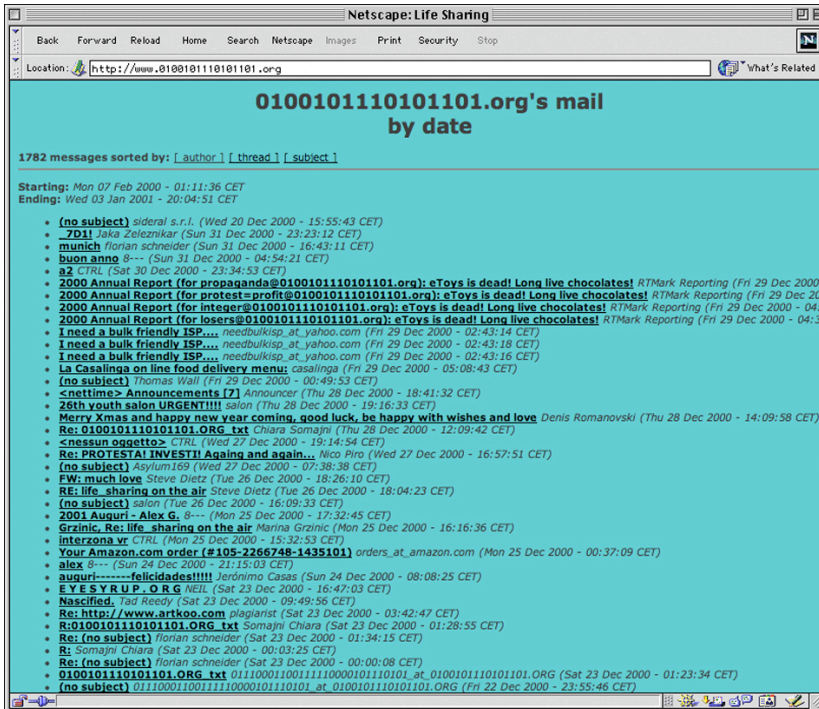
Netscape: Life Sharing

Back Forward Reload Home Search Netscape Images Print Security Stop

Location: http://www.0100101110101101.org

What's Related

0100101110101101.org's mail
by date

1782 messages sorted by: [ author ] [ thread ] [ subject ]

Starting: Mon 07 Feb 2000 - 01:11:36 CET
Ending: Wed 03 Jan 2001 - 20:04:51 CET

- (no subject) sideral s.r.l. (Wed 20 Dec 2000 - 15:55:43 CET)
- _7D1! Jaka Zeleznikar (Sun 31 Dec 2000 - 23:23:12 CET)
- munich florian schneider (Sun 31 Dec 2000 - 16:43:11 CET)
- buon anno 8--- (Sun 31 Dec 2000 - 04:54:21 CET)
- a2 CTRL (Sat 30 Dec 2000 - 23:34:53 CET)
- 2000 Annual Report (for propaganda@0100101110101101.org): eToys is dead! Long live chocolates! RTMark Reporting (Fri 29 Dec 2000
- 2000 Annual Report (for protest=profit@0100101110101101.org): eToys is dead! Long live chocolates! RTMark Reporting (Fri 29 Dec 20
- 2000 Annual Report (for integer@0100101110101101.org): eToys is dead! Long live chocolates! RTMark Reporting (Fri 29 Dec 2000 - 04.
- 2000 Annual Report (for losers@0100101110101101.org): eToys is dead! Long live chocolates! RTMark Reporting (Fri 29 Dec 2000 - 04:
- I need a bulk friendly ISP.... needbulkisp_at_yahoo.com (Fri 29 Dec 2000 - 02:43:14 CET)
- I need a bulk friendly ISP.... needbulkisp_at_yahoo.com (Fri 29 Dec 2000 - 02:43:18 CET)
- I need a bulk friendly ISP.... needbulkisp_at_yahoo.com (Fri 29 Dec 2000 - 02:42:16 CET)
- La Casalinga on line food delivery menu: casalinga (Fri 29 Dec 2000 - 05:08:43 CET)
- (no subject) Thomas Wall (Fri 29 Dec 2000 - 00:49:53 CET)
- <nettime> Announcements [7] Announcer (Thu 28 Dec 2000 - 18:41:32 CET)
- 26th youth salon URGENT!!!! salon (Thu 28 Dec 2000 - 19:16:33 CET)
- Merry Xmas and happy new year coming, good luck, be happy with wishes and love Denis Romanovski (Thu 28 Dec 2000 - 14:09:58 CET)
- Re: 0100101110101101.ORG_txt Chiara Somajni (Thu 28 Dec 2000 - 12:09:42 CET)
- <nessun oggetto> CTRL (Wed 27 Dec 2000 - 19:14:54 CET)
- Re: PROTESTA! INVESTI! Againg and again... Nico Piro (Wed 27 Dec 2000 - 16:57:51 CET)
- (no subject) Asylum169 (Wed 27 Dec 2000 - 07:38:38 CET)
- FW: much love Steve Dietz (Tue 26 Dec 2000 - 18:26:10 CET)
- RE: life_sharing on the air Steve Dietz (Tue 26 Dec 2000 - 18:04:23 CET)
- (no subject) salon (Tue 26 Dec 2000 - 16:09:33 CET)
- 2001 Auguri - Alex G. 8--- (Mon 25 Dec 2000 - 17:32:45 CET)
- Grzinic, Re: life_sharing on the air Marina Grzinic (Mon 25 Dec 2000 - 16:16:36 CET)
- interzona vr CTRL (Mon 25 Dec 2000 - 15:32:53 CET)
- Your Amazon.com order (#105-2266748-1435101) orders_at_amazon.com (Mon 25 Dec 2000 - 00:37:09 CET)
- alex 8--- (Sun 24 Dec 2000 - 21:15:03 CET)
- auguri-------felicidades!!!!! Jerónimo Casas (Sun 24 Dec 2000 - 08:08:25 CET)
- E Y E S Y R U P . O R G NEIL (Sat 23 Dec 2000 - 16:47:03 CET)
- Nascified. Tad Reedy (Sat 23 Dec 2000 - 09:49:56 CET)
- Re: http://www.artkoo.com plagiarist (Sat 23 Dec 2000 - 03:42:47 CET)
- R:0100101110101101.ORG_txt Somajni Chiara (Sat 23 Dec 2000 - 01:28:55 CET)
- Re: (no subject) florian schneider (Sat 23 Dec 2000 - 01:34:15 CET)
- R: Somajni Chiara (Sat 23 Dec 2000 - 00:03:25 CET)
- Re: (no subject) florian schneider (Sat 23 Dec 2000 - 00:00:08 CET)
- 0100101110101101.ORG_txt 01110001100111110000101110101_at_0100101110101101.ORG (Sat 23 Dec 2000 - 01:23:34 CET)
- (no subject) 01110001100111110000101110101_at_0100101110101101.ORG (Fri 22 Dec 2000 - 23:55:46 CET)